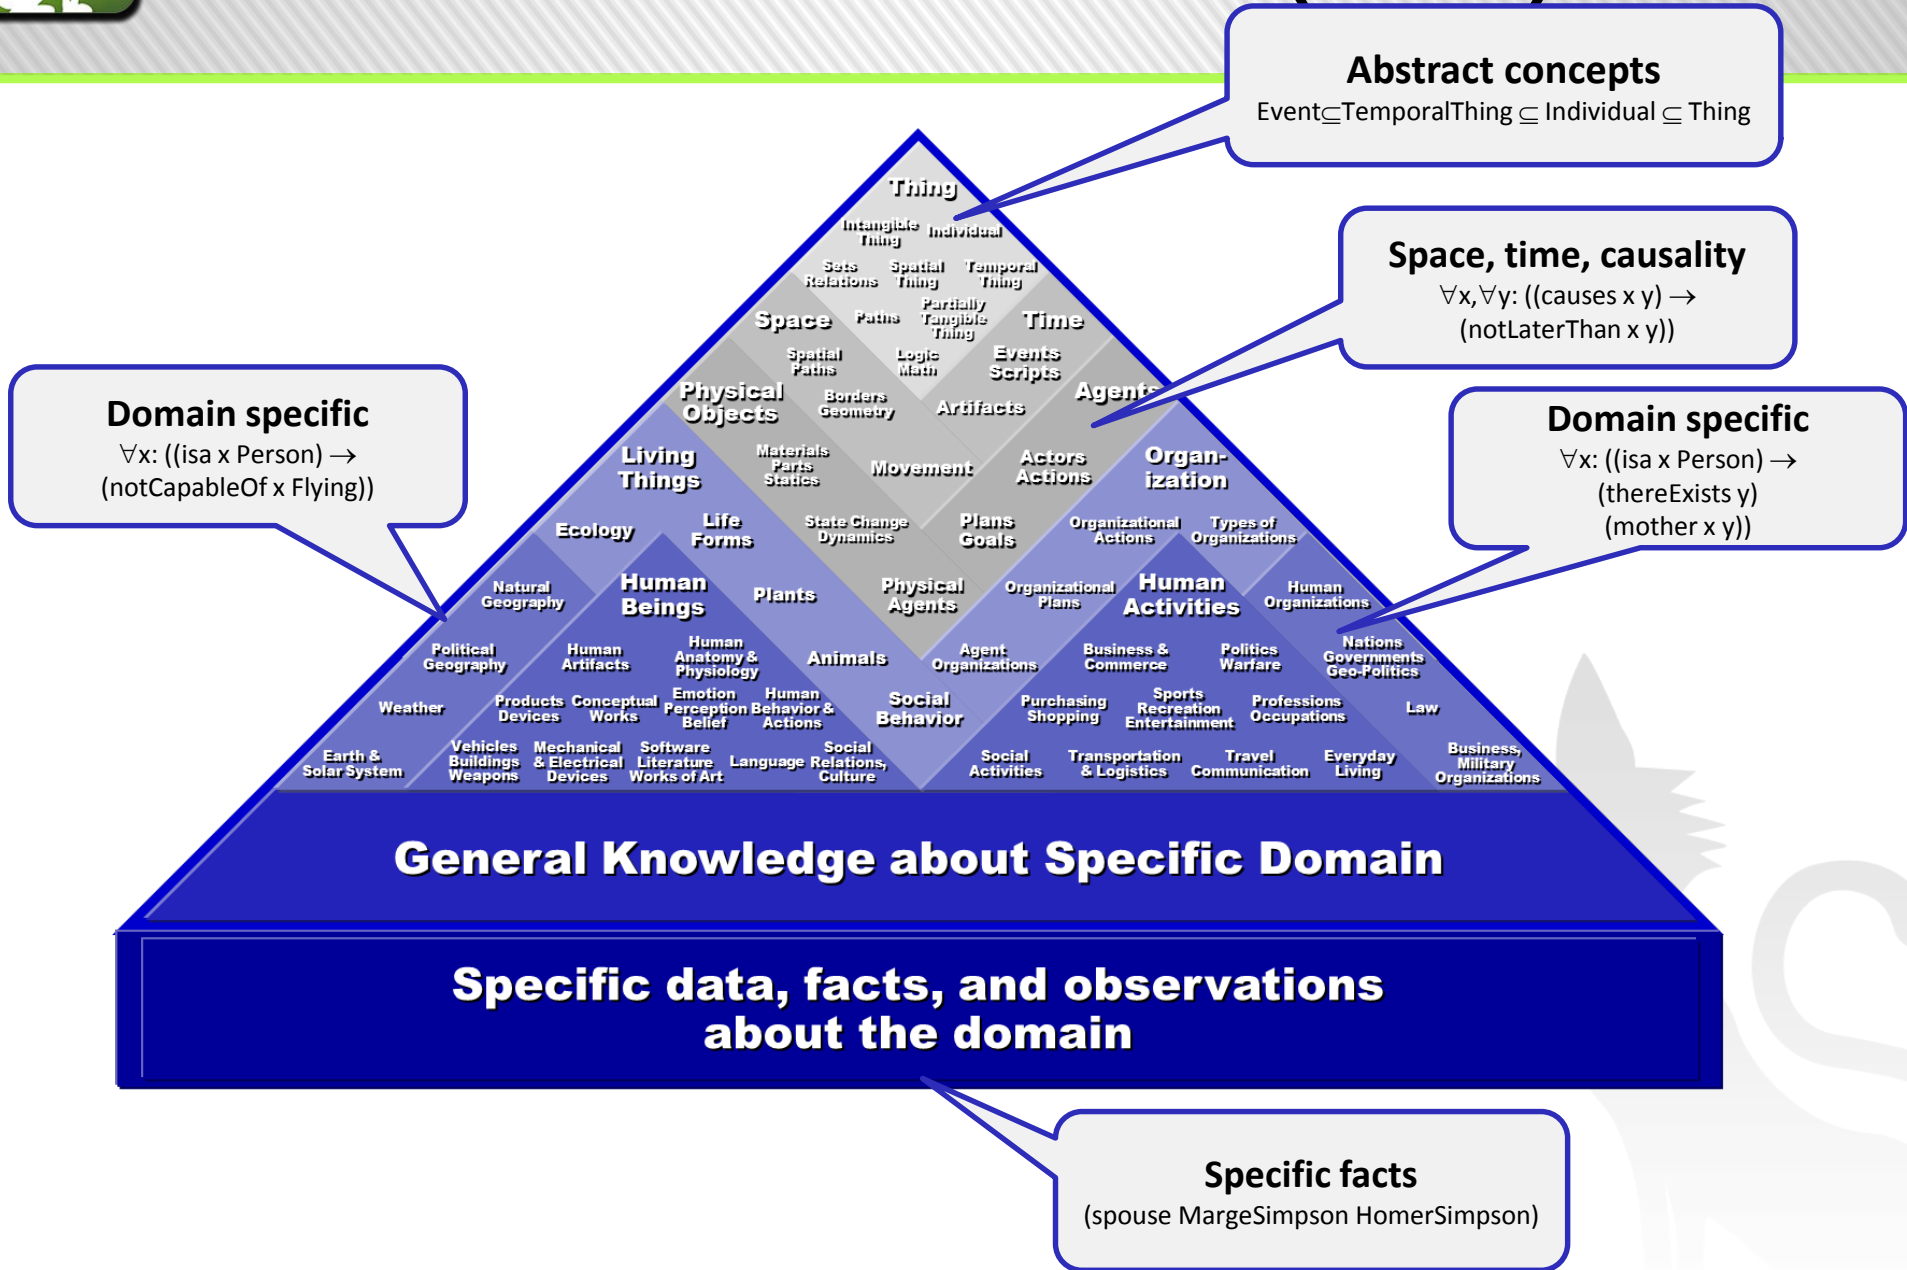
Abstract concepts
Event$\subseteq$TemporalThing $\subseteq$ Individual $\subseteq$ Thing

Space, time, causality
$\forall$x,$\forall$y: ((causes x y) $\rightarrow$ (notLaterThan x y))

Domain specific
$\forall$x: ((isa x Person) $\rightarrow$ (notCapableOf x Flying))

Domain specific
$\forall$x: ((isa x Person) $\rightarrow$ (thereExists y) (mother x y))

Thing
Intangible Thing
Individual
Sets Relations
Spatial Thing
Temporal Thing
Partially Tangible Thing
Space
Paths
Time
Spatial Paths
Logic Math
Events Scripts
Physical Objects
Borders Geometry
Artifacts
Agents
Living Things
Materials Parts Statics
Movement
Actors Actions
Organ-ization
Ecology
Life Forms
State Change Dynamics
Plans Goals
Organizational Actions
Types of Organizations
Natural Geography
Human Beings
Plants
Physical Agents
Organizational Plans
Human Activities
Human Organizations
Political Geography
Human Artifacts
Human Anatomy & Physiology
Animals
Agent Organizations
Business & Commerce
Politics Warfare
Nations Governments Geo-Politics
Weather
Products Devices
Conceptual Works
Emotion Perception Belief
Human Behavior & Actions
Social Behavior
Purchasing Shopping
Sports Recreation Entertainment
Professions Occupations
Law
Earth & Solar System
Vehicles Buildings Weapons
Mechanical & Electrical Devices
Software Literature Works of Art
Language
Social Relations, Culture
Social Activities
Transportation & Logistics
Travel Communication
Everyday Living
Business, Military Organizations

General Knowledge about Specific Domain

Specific data, facts, and observations about the domain

Specific facts
(spouse MargeSimpson HomerSimpson)